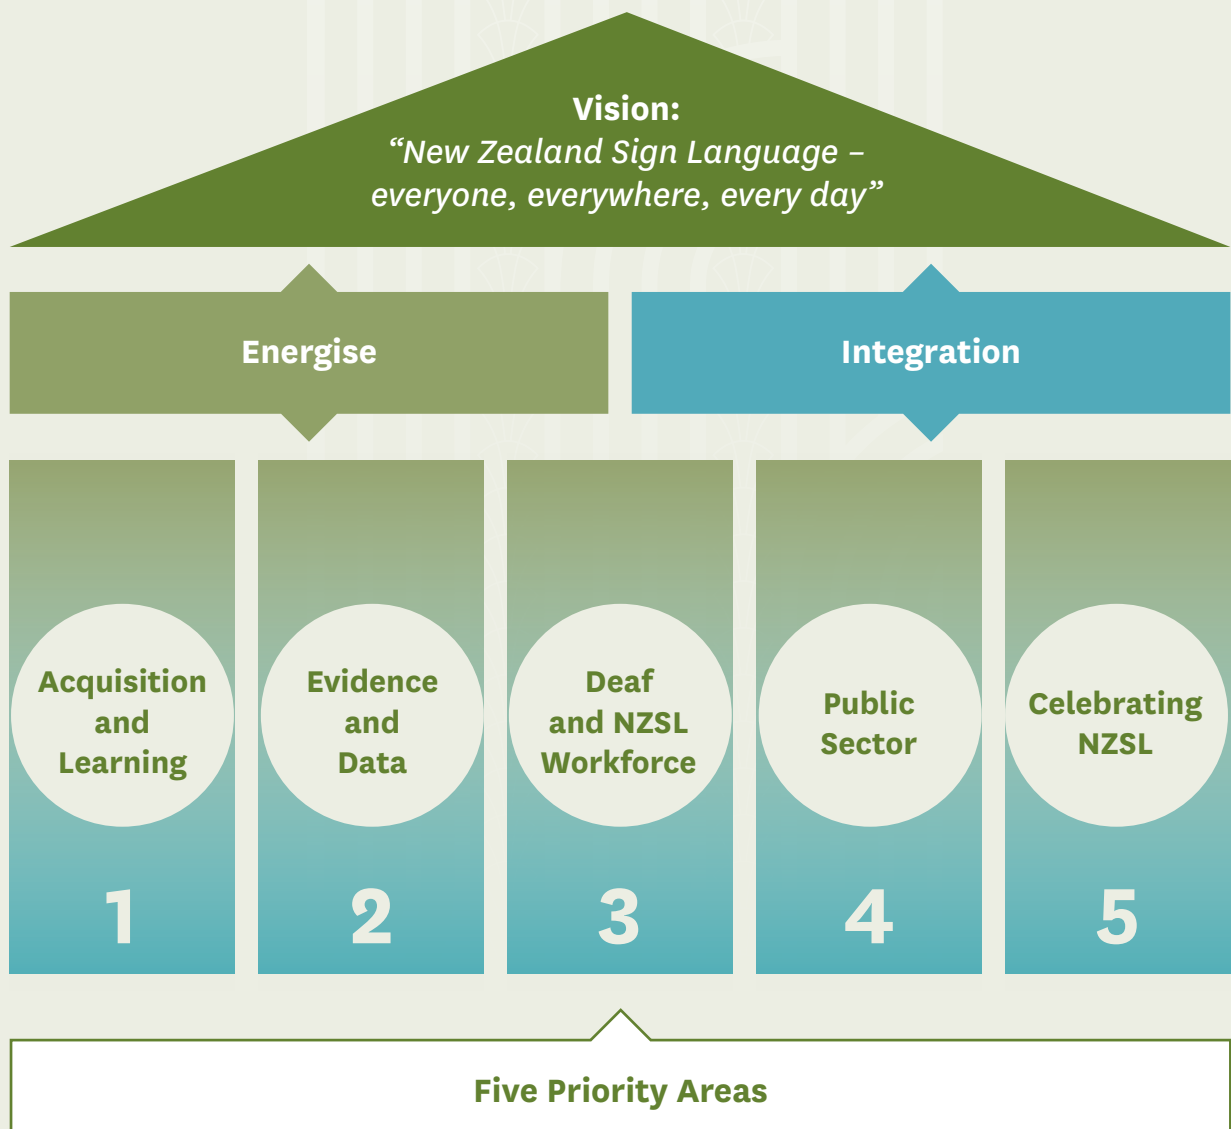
Vision:
“New Zealand Sign Language – everyone, everywhere, every day”

Energise

Integration

Acquisition and Learning

1

Evidence and Data

2

Deaf and NZSL Workforce

3

Public Sector

4

Celebrating NZSL

5

Five Priority Areas